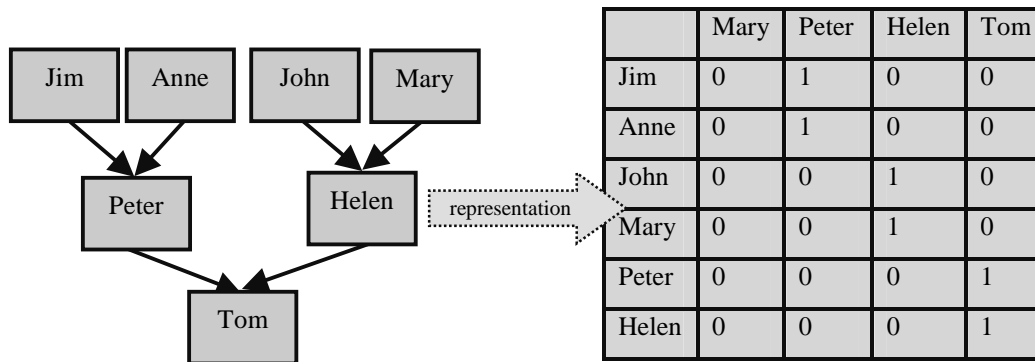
Jim

Anne

John

Mary

Peter

Helen

Tom

representation

| | Mary | Peter | Helen | Tom |
|---|---|---|---|---|
| Jim | 0 | 1 | 0 | 0 |
| Anne | 0 | 1 | 0 | 0 |
| John | 0 | 0 | 1 | 0 |
| Mary | 0 | 0 | 1 | 0 |
| Peter | 0 | 0 | 0 | 1 |
| Helen | 0 | 0 | 0 | 1 |